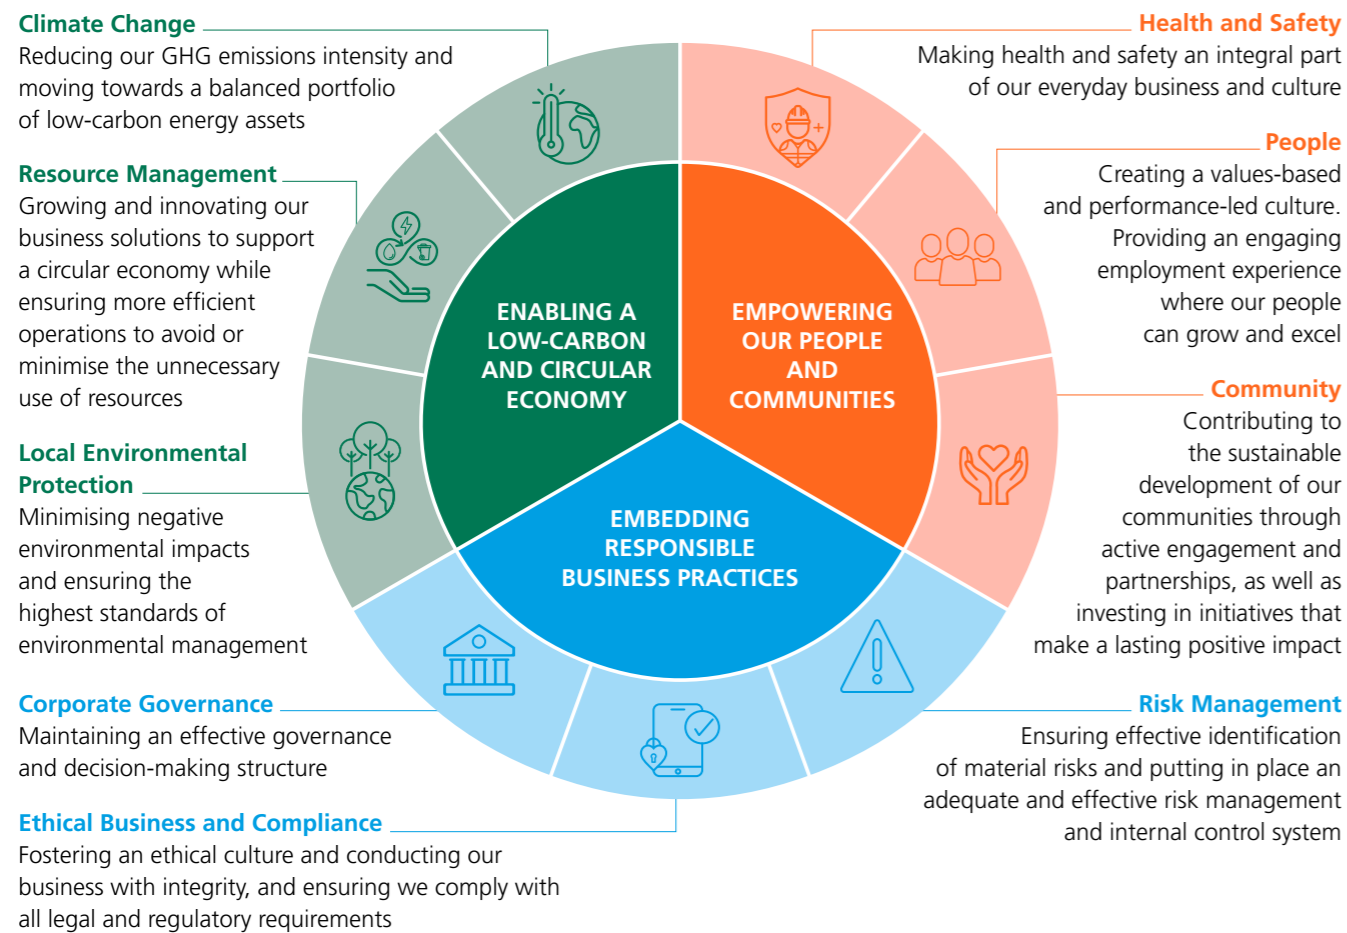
Climate Change
Reducing our GHG emissions intensity and moving towards a balanced portfolio of low-carbon energy assets

Resource Management
Growing and innovating our business solutions to support a circular economy while ensuring more efficient operations to avoid or minimise the unnecessary use of resources

Local Environmental Protection
Minimising negative environmental impacts and ensuring the highest standards of environmental management

Corporate Governance
Maintaining an effective governance and decision-making structure

Ethical Business and Compliance
Fostering an ethical culture and conducting our business with integrity, and ensuring we comply with all legal and regulatory requirements

ENABLING A LOW-CARBON AND CIRCULAR ECONOMY

EMPOWERING OUR PEOPLE AND COMMUNITIES

EMBEDDING RESPONSIBLE BUSINESS PRACTICES

Health and Safety
Making health and safety an integral part of our everyday business and culture

People
Creating a values-based and performance-led culture. Providing an engaging employment experience where our people can grow and excel

Community
Contributing to the sustainable development of our communities through active engagement and partnerships, as well as investing in initiatives that make a lasting positive impact

Risk Management
Ensuring effective identification of material risks and putting in place an adequate and effective risk management and internal control system